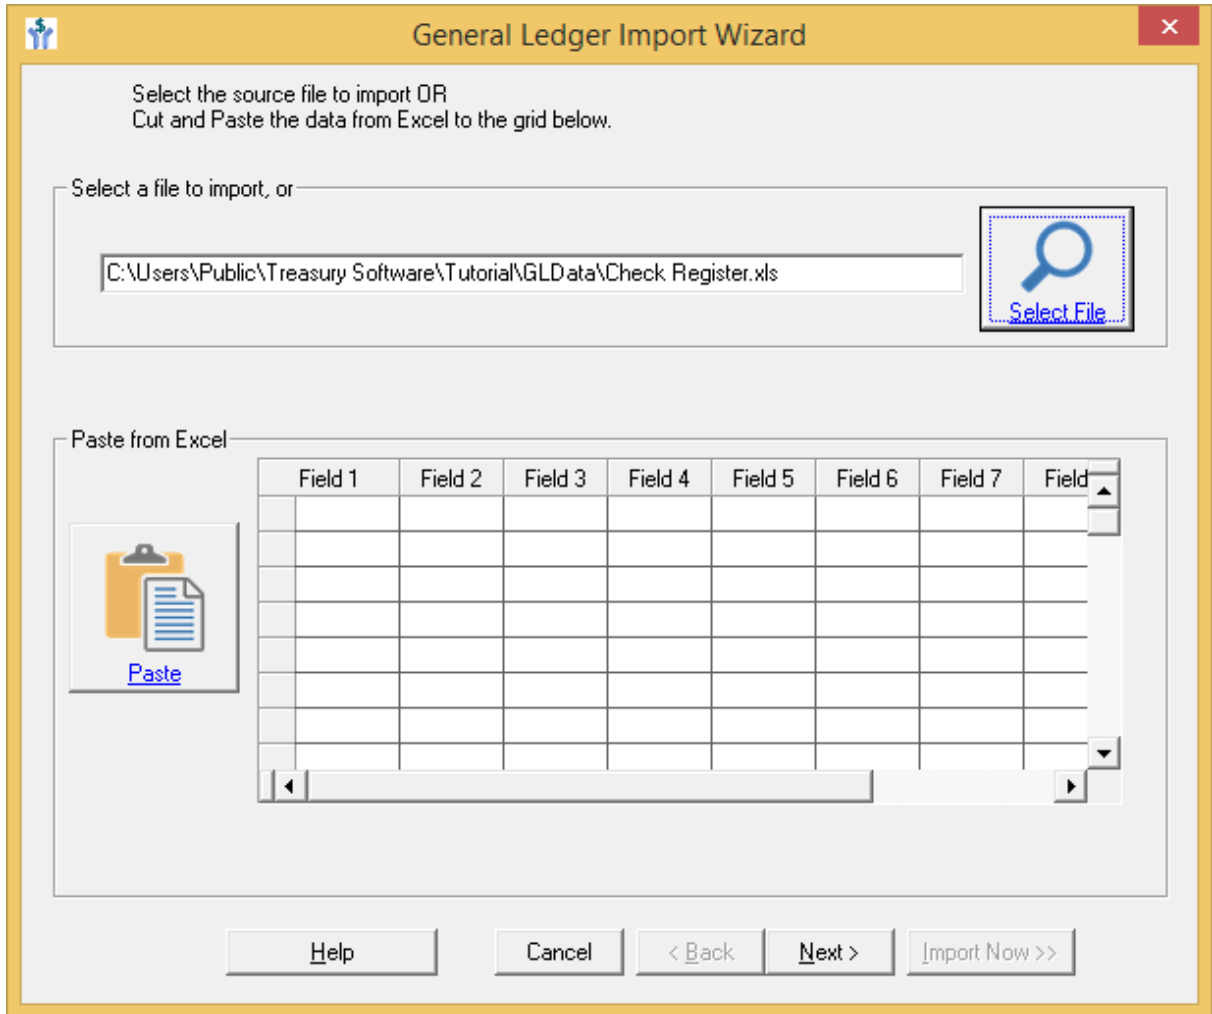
General Ledger Import Wizard

Select the source file to import OR
Cut and Paste the data from Excel to the grid below.

Select a file to import, or

C:\Users\Public\Treasury Software\Tutorial\GLData\Check Register.xls

Select File

Paste from Excel

| Field 1 | Field 2 | Field 3 | Field 4 | Field 5 | Field 6 | Field 7 | Field |
|---|---|---|---|---|---|---|---|
| | | | | | | | |

Paste

Help  Cancel  < Back  Next >  Import Now >>